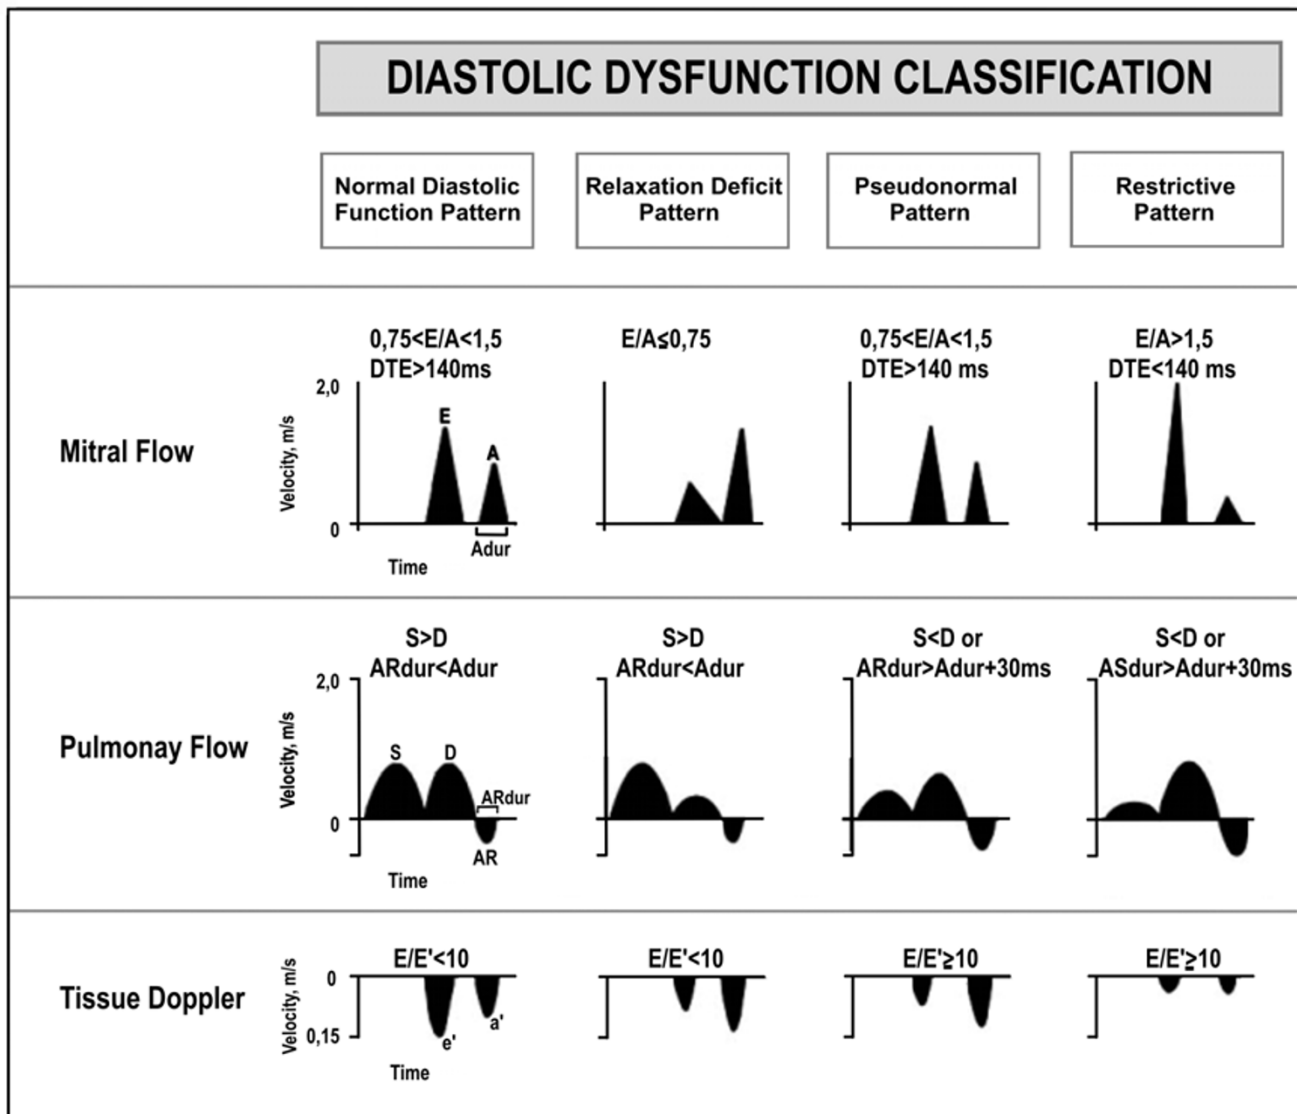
DIASTOLIC DYSFUNCTION CLASSIFICATION

Normal Diastolic Function Pattern

Relaxation Deficit Pattern

Pseudonormal Pattern

Restrictive Pattern

Mitral Flow

0,75<E/A<1,5
DTE>140ms

2,0
Velocity, m/s
0
E
A
Adur
Time

E/A≤0,75

0,75<E/A<1,5
DTE>140 ms

E/A>1,5
DTE<140 ms

Pulmonay Flow

S>D
ARdur<Adur

2,0
Velocity, m/s
0
S
D
ARdur
AR
Time

S>D
ARdur<Adur

S<D or
ARdur>Adur+30ms

S<D or
ASdur>Adur+30ms

Tissue Doppler

E/E'<10

0
Velocity, m/s
0,15
e'
a'
Time

E/E'<10

E/E'≥10

E/E'≥10